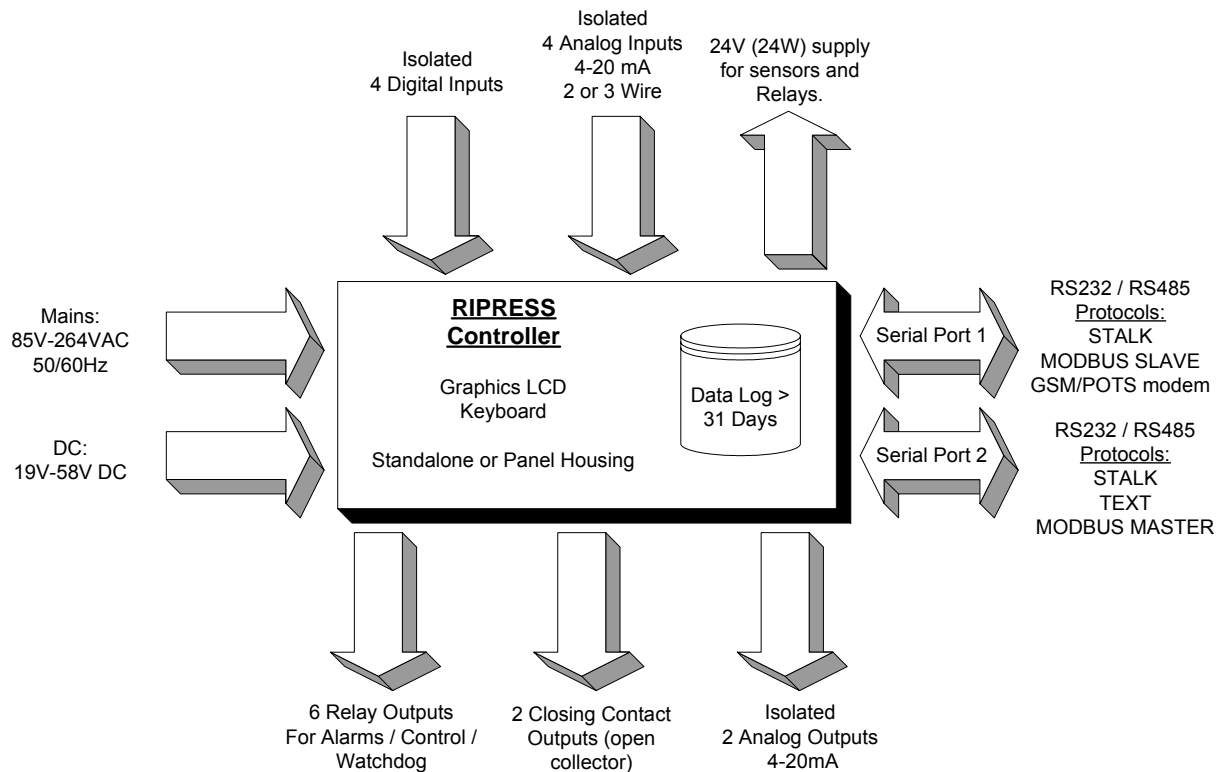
Isolated
4 Digital Inputs

Isolated
4 Analog Inputs
4-20 mA
2 or 3 Wire

24V (24W) supply
for sensors and
Relays.

Mains:
85V-264VAC
50/60Hz

DC:
19V-58V DC

RIPRESS
Controller

Graphics LCD
Keyboard

Standalone or Panel Housing

Data Log >
31 Days

Serial Port 1

Serial Port 2

RS232 / RS485
Protocols:
STALK
MODBUS SLAVE
GSM/POTS modem

RS232 / RS485
Protocols:
STALK
TEXT
MODBUS MASTER

6 Relay Outputs
For Alarms / Control /
Watchdog

2 Closing Contact
Outputs (open
collector)

Isolated
2 Analog Outputs
4-20mA